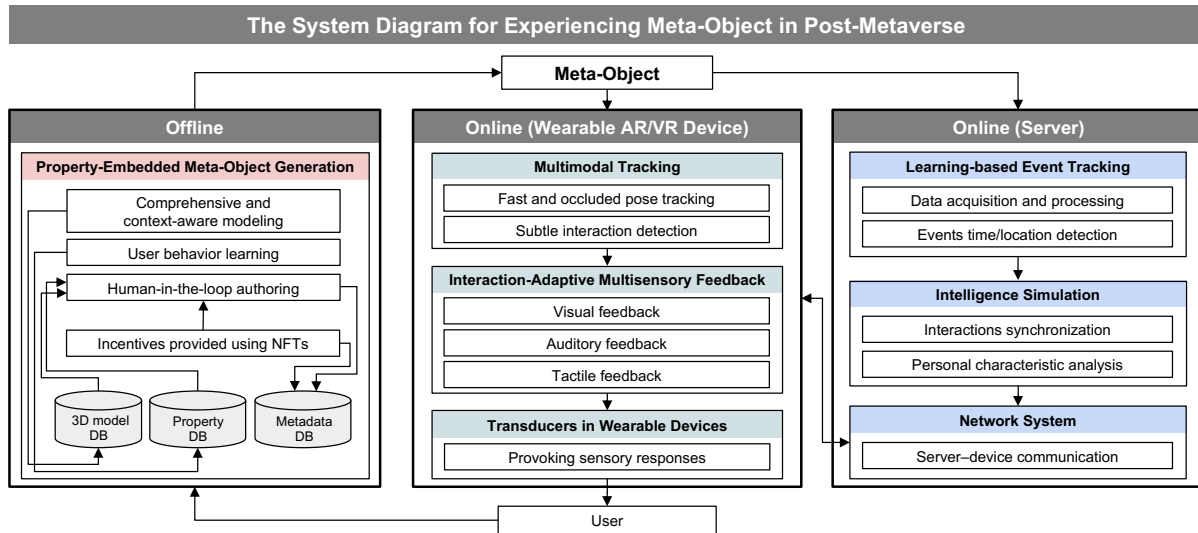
The System Diagram for Experiencing Meta-Object in Post-Metaverse

Meta-Object

Offline

Property-Embedded Meta-Object Generation

Comprehensive and context-aware modeling

User behavior learning

Human-in-the-loop authoring

Incentives provided using NFTs

3D model DB

Property DB

Metadata DB

Online (Wearable AR/VR Device)

Multimodal Tracking

Fast and occluded pose tracking

Subtle interaction detection

Interaction-Adaptive Multisensory Feedback

Visual feedback

Auditory feedback

Tactile feedback

Transducers in Wearable Devices

Provoking sensory responses

Online (Server)

Learning-based Event Tracking

Data acquisition and processing

Events time/location detection

Intelligence Simulation

Interactions synchronization

Personal characteristic analysis

Network System

Server–device communication

User